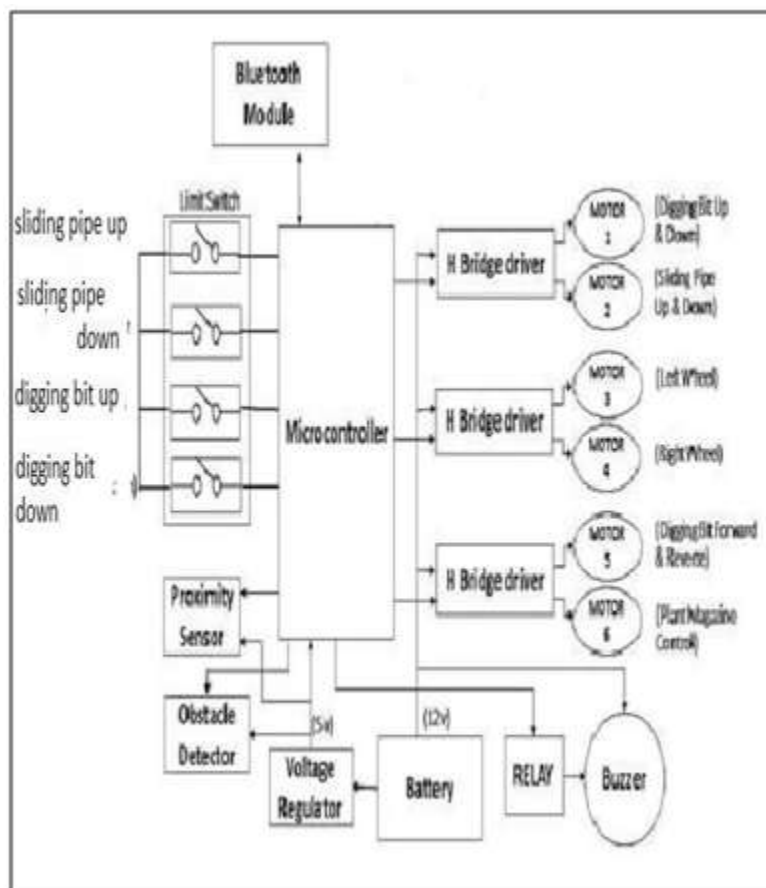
Bluetooth Module

Limit Switch

sliding pipe up

sliding pipe down

digging bit up

digging bit down

Microcontroller

H Bridge driver

H Bridge driver

H Bridge driver

MOTOR 1

(Digging Bit Up & Down)

MOTOR 2

(Sliding Pipe Up & Down)

MOTOR 3

(Left Wheel)

MOTOR 4

(Right Wheel)

MOTOR 5

(Digging Bit Forward & Reverse)

MOTOR 6

(Plant Magazine Control)

Proximity Sensor

Obstacle Detector

(5v)

(12v)

Voltage Regulator

Battery

RELAY

Buzzer